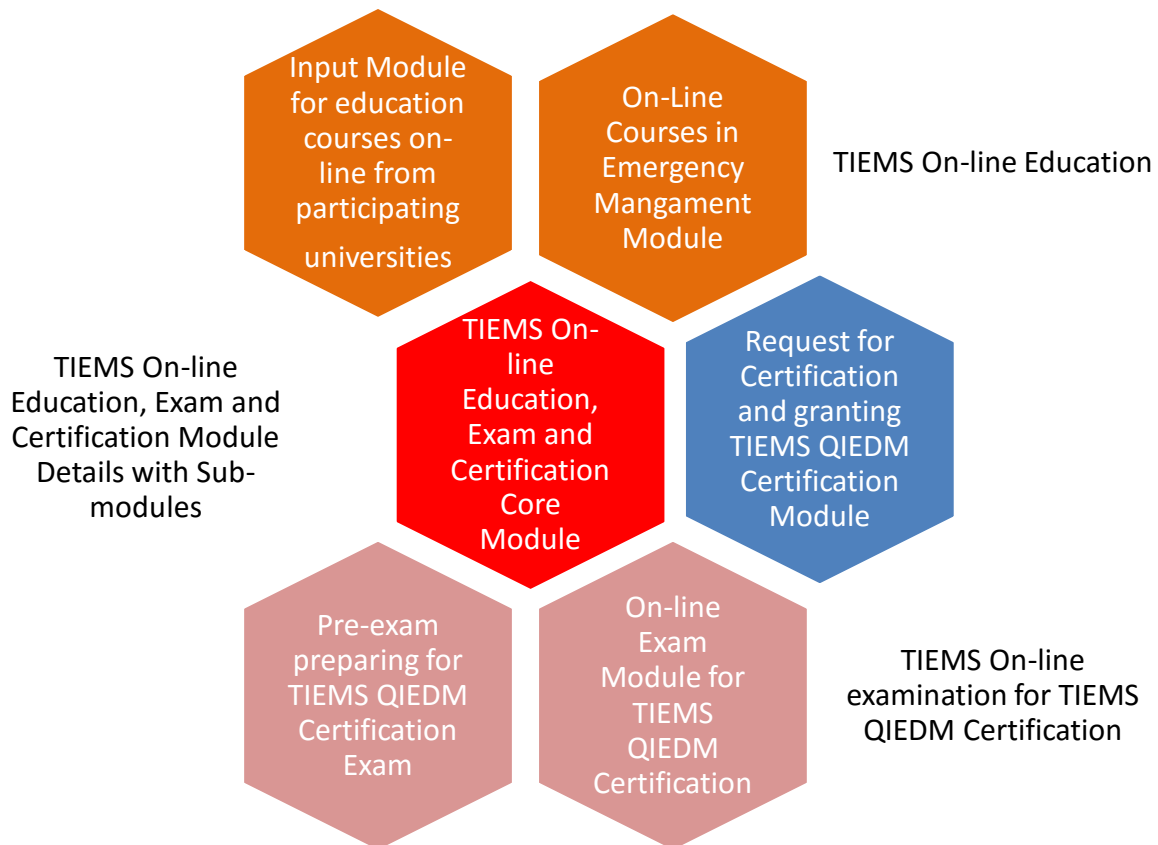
Input Module for education courses on-line from participating universities

On-Line Courses in Emergency Mangament Module

TIEMS On-line Education

TIEMS On-line Education, Exam and Certification Module Details with Sub-modules

TIEMS On-line Education, Exam and Certification Core Module

Request for Certification and granting TIEMS QIEDM Certification Module

Pre-exam preparing for TIEMS QIEDM Certification Exam

On-line Exam Module for TIEMS QIEDM Certification

TIEMS On-line examination for TIEMS QIEDM Certification